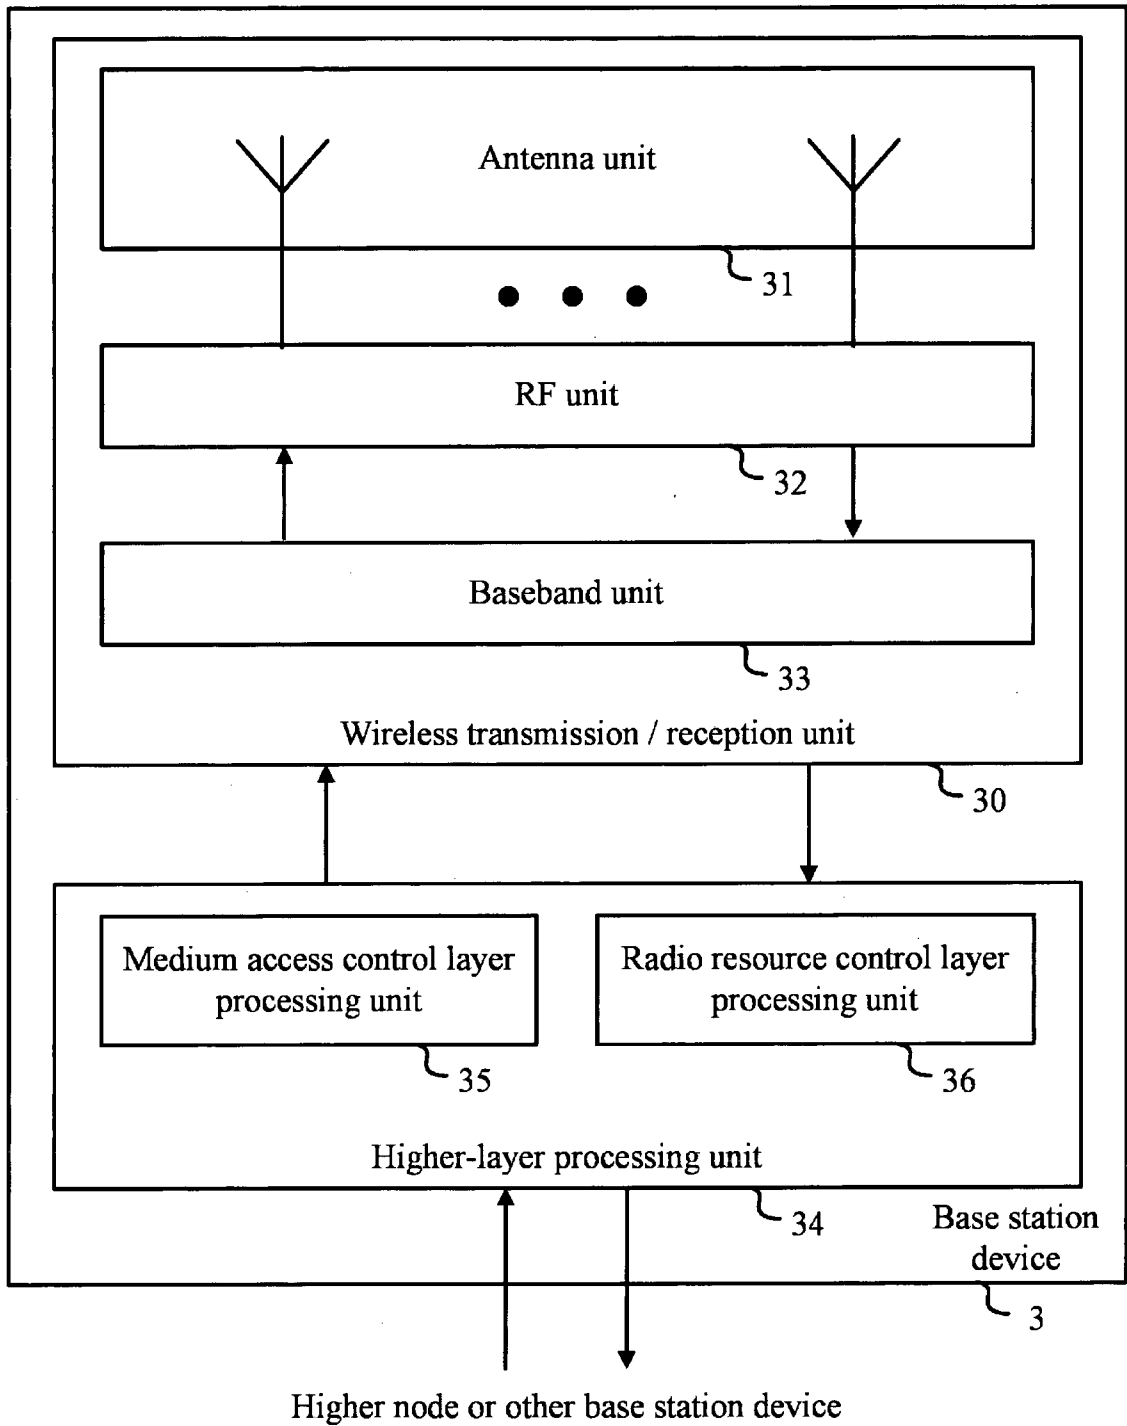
Antenna unit

31

RF unit

32

Baseband unit

33

Wireless transmission / reception unit

30

Medium access control layer processing unit

Radio resource control layer processing unit

35

36

Higher-layer processing unit

34

Base station device

3

Higher node or other base station device